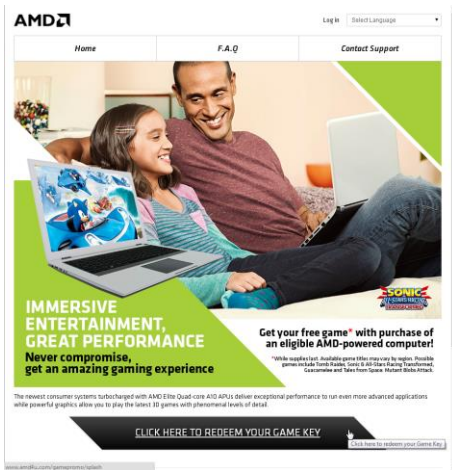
AMD

Log in Select Language

Home

F.A.Q

Contact Support

SONIC & ALL-STARS RACING TRANSFORMED

IMMERSIVE ENTERTAINMENT, GREAT PERFORMANCE

Never compromise, get an amazing gaming experience

Get your free game* with purchase of an eligible AMD-powered computer!

*While supplies last. Available game titles may vary by region. Possible games include Tomb Raider, Sonic & All-Stars Racing Transformed, Guacamelee and Tales from Space: Mutant Blobs Attack.

The newest consumer systems turbocharged with AMD Elite Quad-core A10 APUs deliver exceptional performance to run even more advanced applications while powerful graphics allow you to play the latest 3D games with phenomenal levels of detail.

CLICK HERE TO REDEEM YOUR GAME KEY

Click here to redeem your Game Key

www.amd4u.com/gamepromo/splash